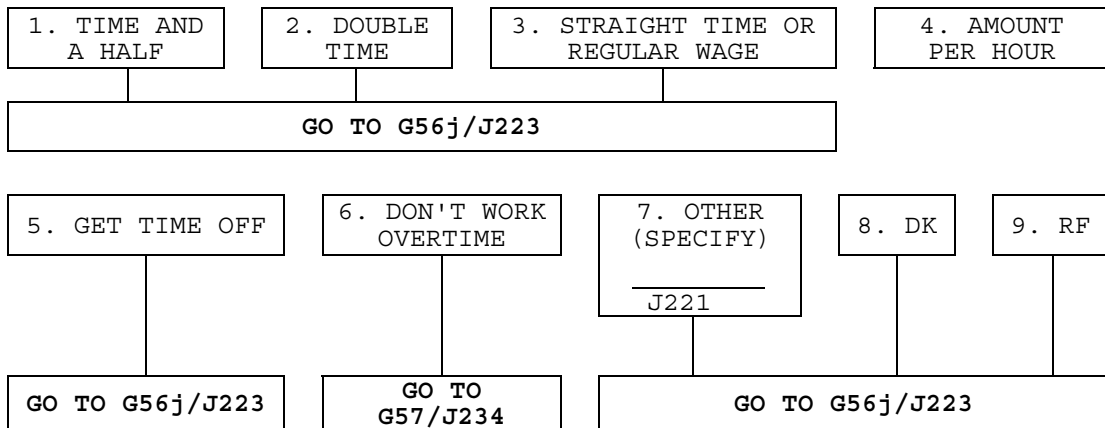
1. TIME AND A HALF

2. DOUBLE TIME

3. STRAIGHT TIME OR REGULAR WAGE

4. AMOUNT PER HOUR

GO TO G56j/J223

5. GET TIME OFF

6. DON'T WORK OVERTIME

7. OTHER (SPECIFY)

J221

8. DK

9. RF

GO TO G56j/J223

GO TO G57/J234

GO TO G56j/J223